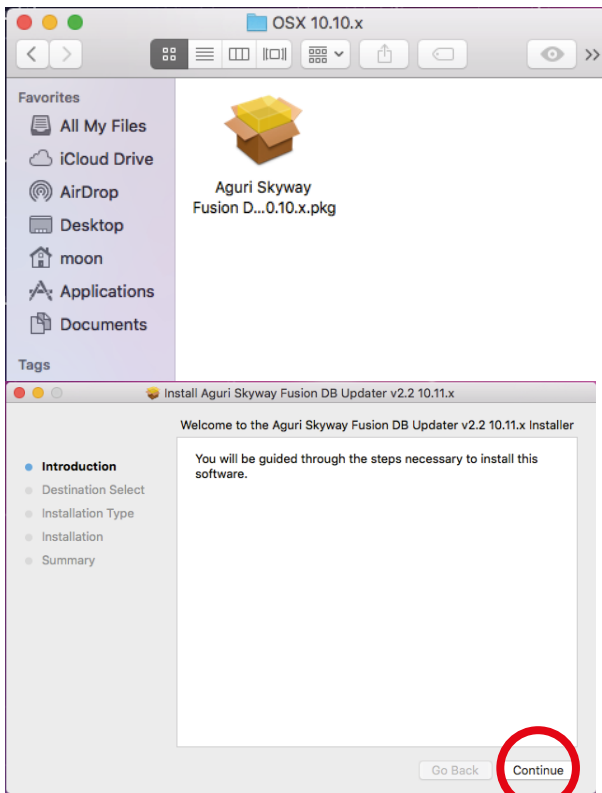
OSX 10.10.x

Favorites
All My Files
iCloud Drive
AirDrop
Desktop
moon
Applications
Documents

Tags

Aguri Skyway Fusion D...0.10.x.pkg

Install Aguri Skyway Fusion DB Updater v2.2 10.11.x

Welcome to the Aguri Skyway Fusion DB Updater v2.2 10.11.x Installer

Introduction
Destination Select
Installation Type
Installation
Summary

You will be guided through the steps necessary to install this software.

Go Back
Continue